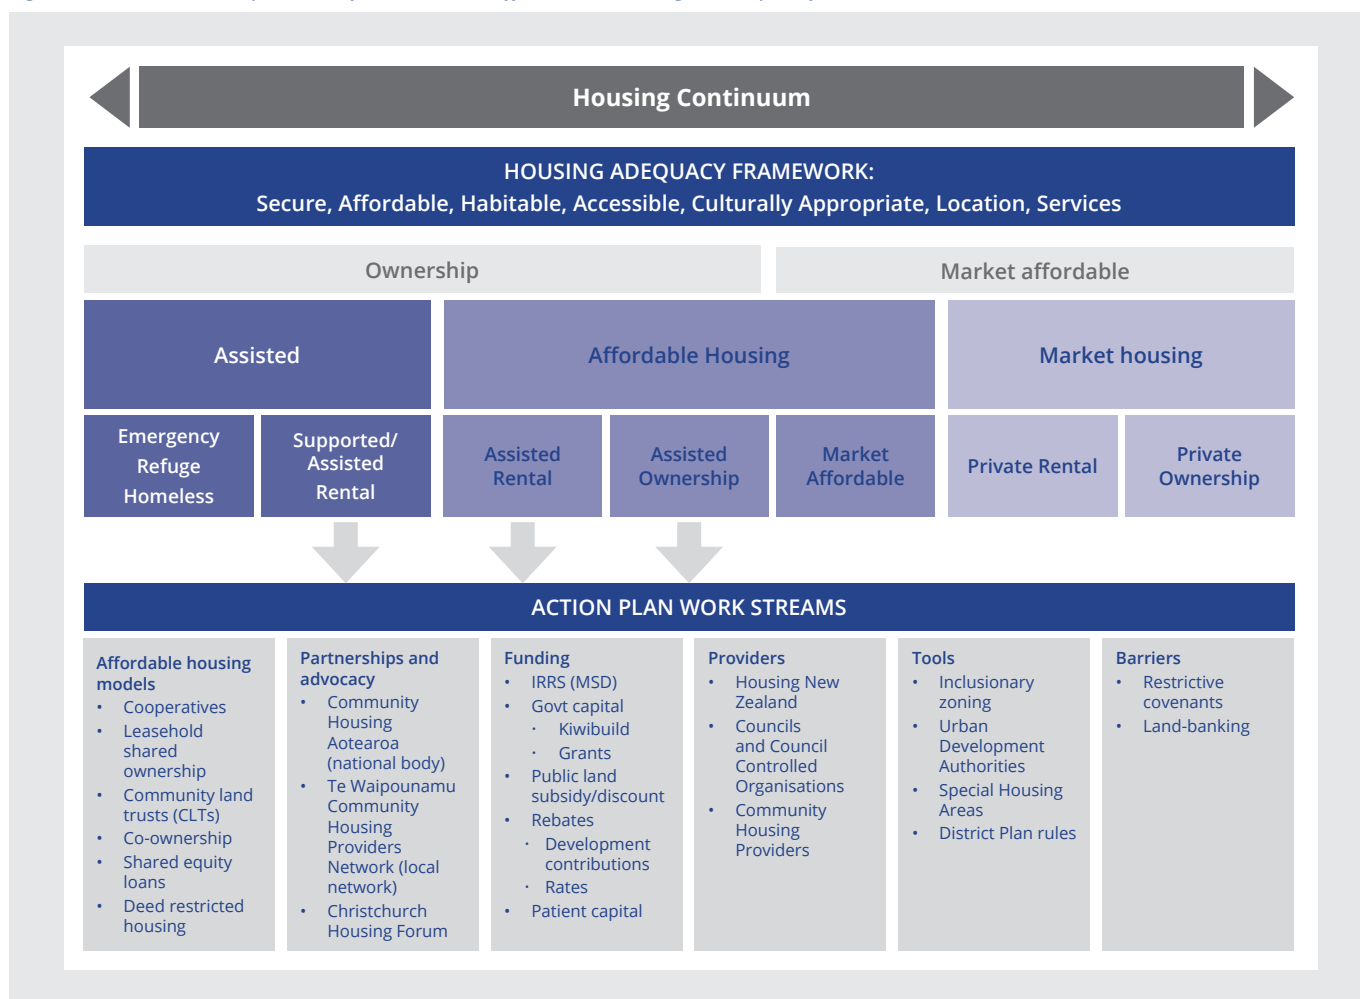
Housing Continuum

HOUSING ADEQUACY FRAMEWORK:
Secure, Affordable, Habitable, Accessible, Culturally Appropriate, Location, Services

Ownership

Market affordable

Assisted

Affordable Housing

Market housing

Emergency Refuge Homeless

Supported/ Assisted Rental

Assisted Rental

Assisted Ownership

Market Affordable

Private Rental

Private Ownership

ACTION PLAN WORK STREAMS

Affordable housing models
- Cooperatives
- Leasehold shared ownership
- Community land trusts (CLTs)
- Co-ownership
- Shared equity loans
- Deed restricted housing

Partnerships and advocacy
- Community Housing Aotearoa (national body)
- Te Waipounamu Community Housing Providers Network (local network)
- Christchurch Housing Forum

Funding
- IRRS (MSD)
- Govt capital
  - Kiwibuild
  - Grants
- Public land subsidy/discount
- Rebates
  - Development contributions
  - Rates
- Patient capital

Providers
- Housing New Zealand
- Councils and Council Controlled Organisations
- Community Housing Providers

Tools
- Inclusionary zoning
- Urban Development Authorities
- Special Housing Areas
- District Plan rules

Barriers
- Restrictive covenants
- Land-banking